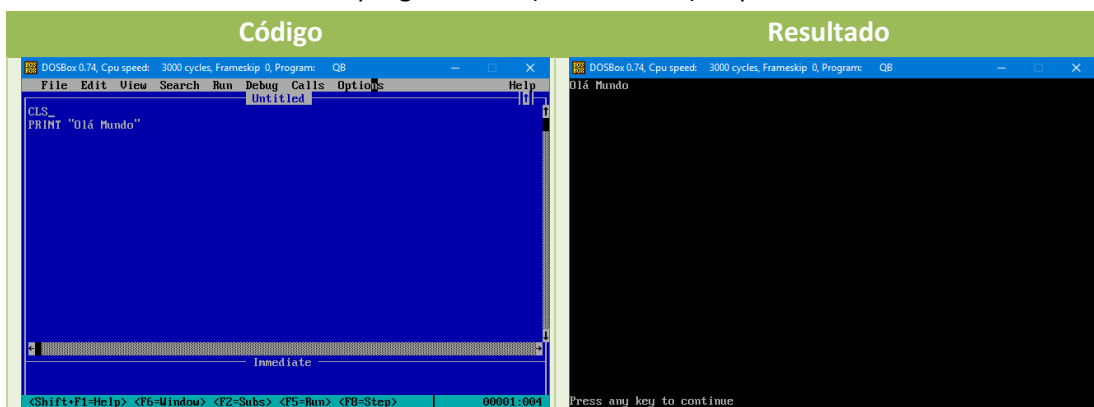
Código

Resultado

DOSBox 0.74, Cpu speed: 3000 cycles, Frameskip 0, Program: QB

File Edit View Search Run Debug Calls Options Help

Untitled

CLS_
PRINT "Olá Mundo"

Immediate

<Shift+F1=Help> <F6=Window> <F2=Subs> <F5=Run> <F8=Step> 00001:004

DOSBox 0.74, Cpu speed: 3000 cycles, Frameskip 0, Program: QB

Olá Mundo

Press any key to continue